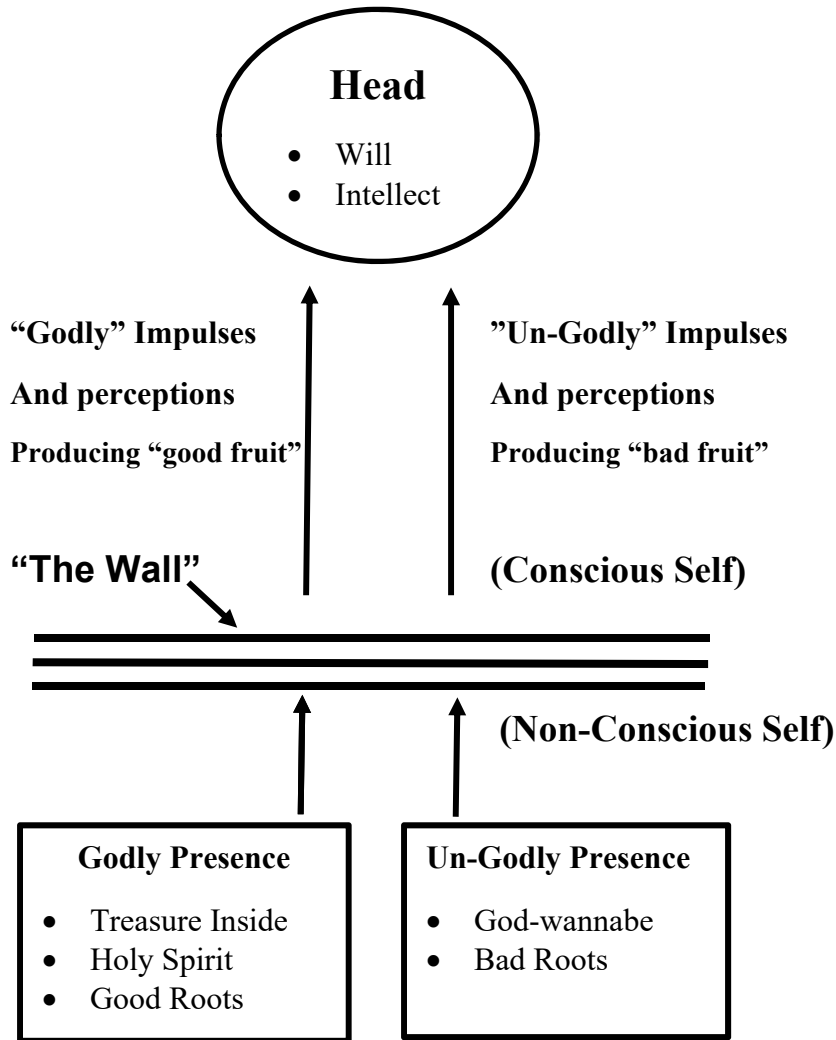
Head

- Will
- Intellect

"Godly" Impulses

And perceptions

Producing "good fruit"

"Un-Godly" Impulses

And perceptions

Producing "bad fruit"

"The Wall"

(Conscious Self)

(Non-Conscious Self)

Godly Presence

- Treasure Inside
- Holy Spirit
- Good Roots

Un-Godly Presence

- God-wannabe
- Bad Roots